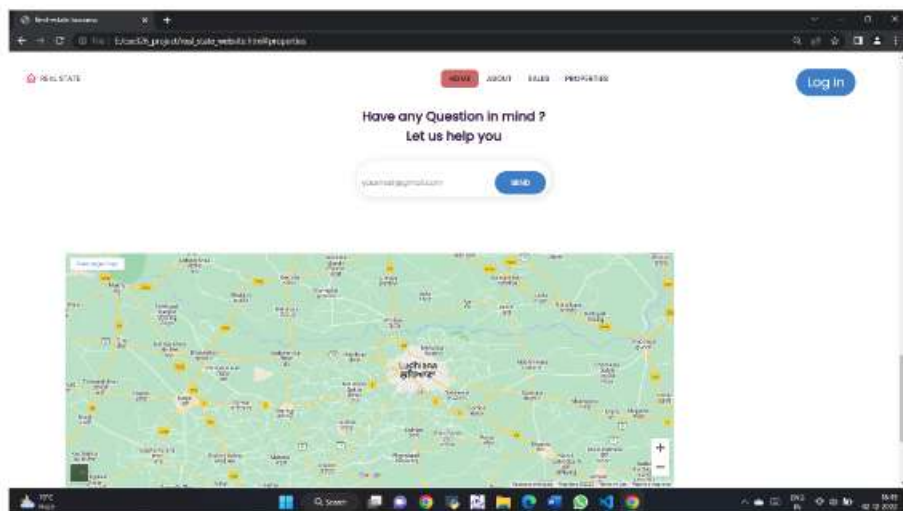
Real estate business
File E:/cse326_project/real_state_website.html#properties

REAL STATE

HOME ABOUT SALES PROPERTIES

Log in

Have any Question in mind ?
Let us help you

yourmail@gmail.com

SEND

View larger map

Ludhiana
ਲੁਧਿਆਣਾ

Google

+
−

Search

ENG
IN